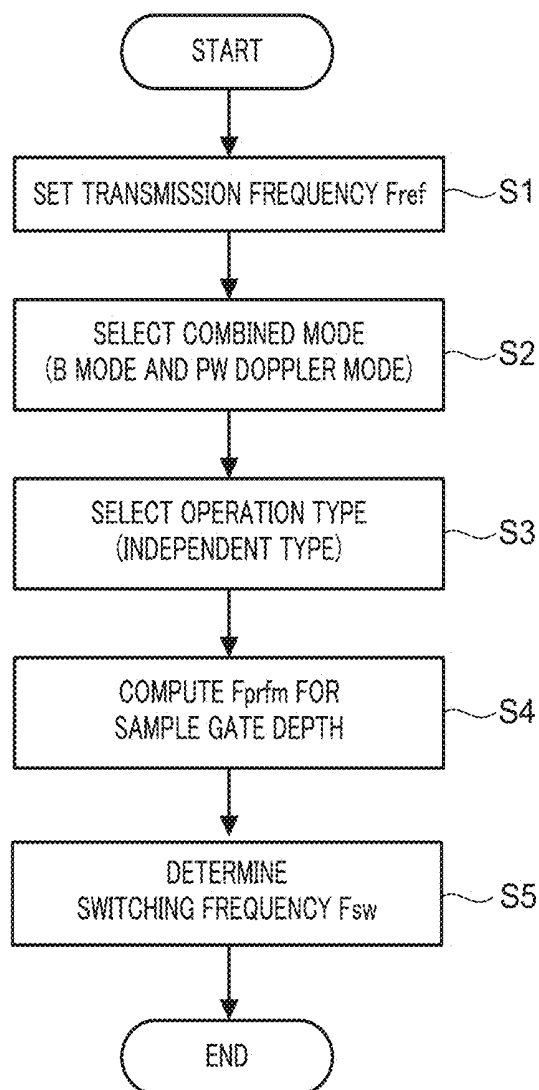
START

SET TRANSMISSION FREQUENCY Fref

S1

SELECT COMBINED MODE
(B MODE AND PW DOPPLER MODE)

S2

SELECT OPERATION TYPE
(INDEPENDENT TYPE)

S3

COMPUTE Fprfm FOR
SAMPLE GATE DEPTH

S4

DETERMINE
SWITCHING FREQUENCY Fsw

S5

END